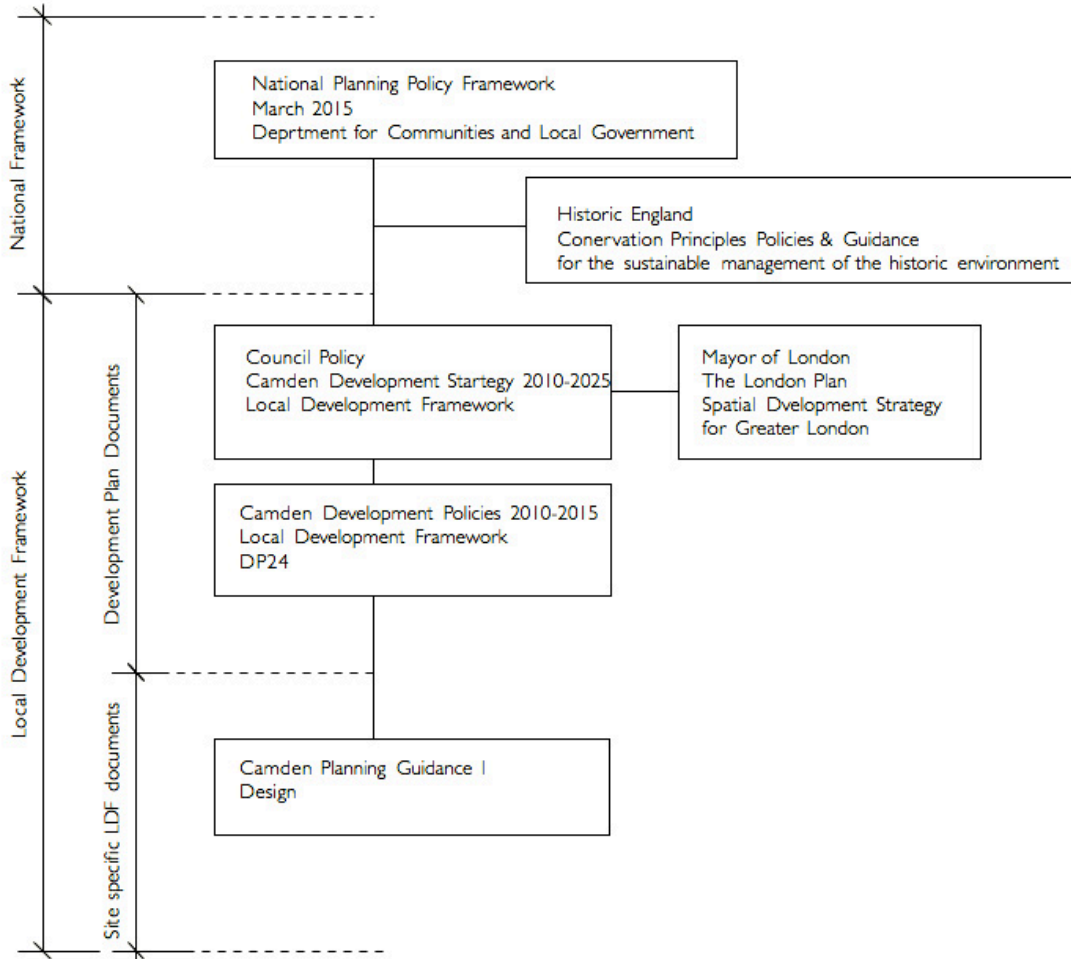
National Framework

National Planning Policy Framework
March 2015
Deprtment for Communities and Local Government

Historic England
Conervation Principles Policies & Guidance
for the sustainable management of the historic environment

Local Development Framework

Development Plan Documents

Council Policy
Camden Development Startegy 2010-2025
Local Development Framework

Mayor of London
The London Plan
Spatial Dvelopment Strategy
for Greater London

Camden Development Policies 2010-2015
Local Development Framework
DP24

Site specific LDF documents

Camden Planning Guidance 1
Design